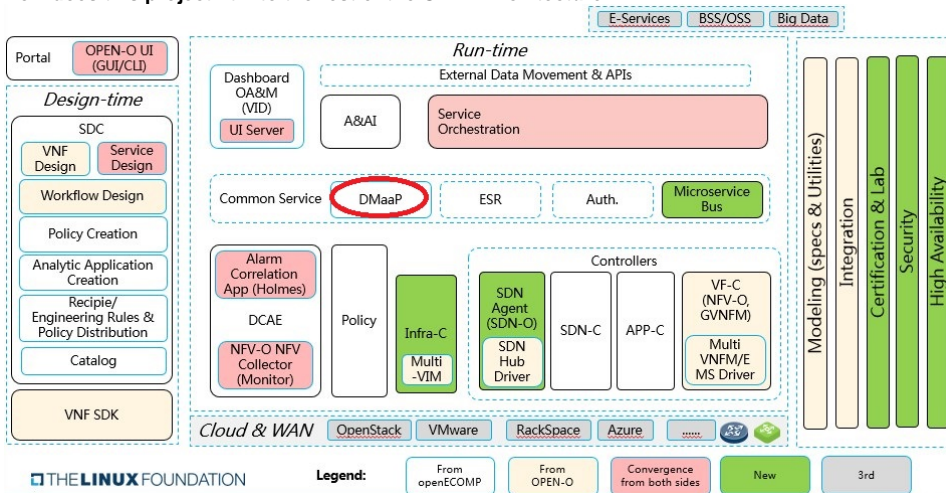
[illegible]

E-Services BSS/OSS Big Data

Portal

OPEN-O UI (GUI/CLI)

Design-time

SDC

VNF Design

Service Design

Workflow Design

Policy Creation

Analytic Application Creation

Recipie/ Engineering Rules & Policy Distribution

Catalog

VNF SDK

Run-time

Dashboard OA&M (VID)

UI Server

External Data Movement & APIs

A&AI

Service Orchestration

Common Service

DMaaP

ESR

Auth.

Microservice Bus

Alarm Correlation App (Holmes)

DCAE

NFV-O NFV Collector (Monitor)

Policy

Infra-C

Multi -VIM

Controllers

SDN Agent (SDN-O)

SDN Hub Driver

SDN-C

APP-C

VF-C (NFV-O, GVNFM)

Multi VNFM/E MS Driver

Cloud & WAN

OpenStack

VMware

RackSpace

Azure

......

Modeling (specs & Utilities)

Integration

Certification & Lab

Security

High Availability

THE LINUX FOUNDATION

Legend:

From openECOMP

From OPEN-O

Convergence from both sides

New

3rd